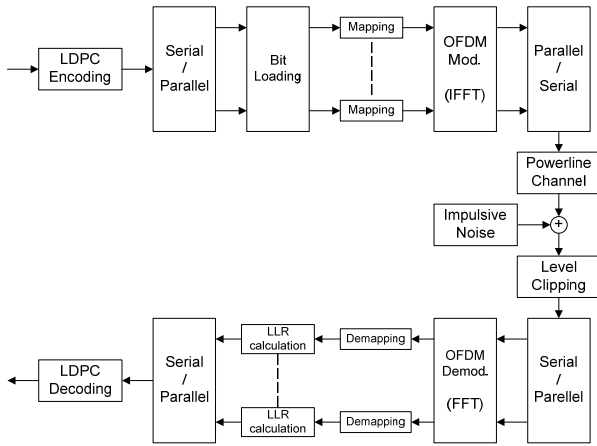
LDPC Encoding

Serial / Parallel

Bit Loading

Mapping

Mapping

OFDM Mod. (IFFT)

Parallel / Serial

Powerline Channel

Impulsive Noise

+

Level Clipping

Serial / Parellel

OFDM Demod. (FFT)

Demapping

Demapping

LLR calculation

LLR calculation

Serial / Parallel

LDPC Decoding